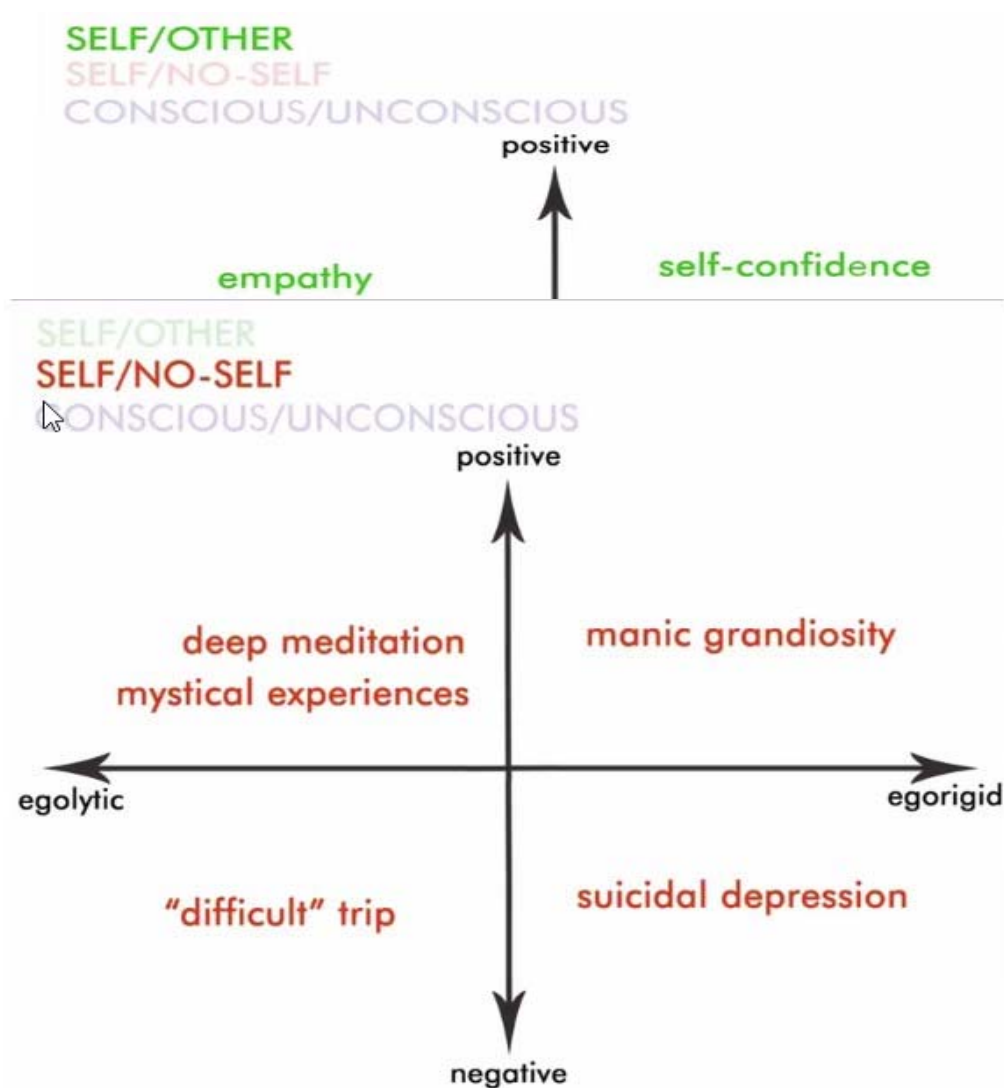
SELF/OTHER
SELF/NO-SELF
CONSCIOUS/UNCONSCIOUS

positive

empathy

self-confidence

SELF/OTHER
SELF/NO-SELF
CONSCIOUS/UNCONSCIOUS

positive

deep meditation
mystical experiences

manic grandiosity

egolytic

egorigid

"difficult" trip

suicidal depression

negative